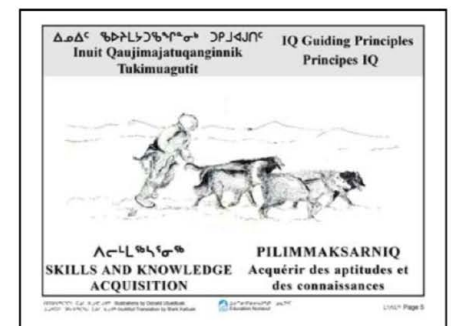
ᐃᓄᐃᑦ ᖃᐅᔨᒪᔭᑐᖃᖏᓐᓂᒃ ᑐᑭᒧᐊᒍᑏᑦ
Inuit Qaujimajatuqanginnik Tukimuagutit

IQ Guiding Principles
Principes IQ

ᐱᓕᒻᒪᒃᓴᕐᓂᖅ
SKILLS AND KNOWLEDGE ACQUISITION

PILIMMAKSARNIQ
Acquérir des aptitudes et des connaissances

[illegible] Illustrations by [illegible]
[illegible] Inuktitut Translation by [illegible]

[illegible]
Education Nunavut

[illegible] Page 5